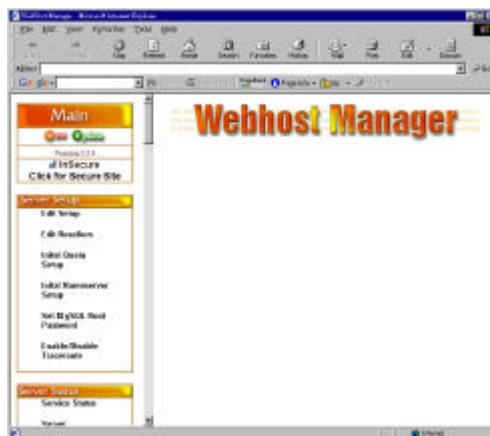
WebHost Manager - Microsoft Internet Explorer

File Edit View Favorites Tools Help

Back Forward Stop Refresh Home Search Favorites History Mail Print Edit Discuss

Address

Google

Main

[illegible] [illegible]

Version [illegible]

all InSecure
Click for Secure Site

Server Setup

Edit Setup

Edit Resellers

Initial Quota Setup

Initial Nameserver Setup

Set MySQL Root Password

Enable/Disable Traceroute

Server Status

Service Status

Server

Webhost Manager

Internet